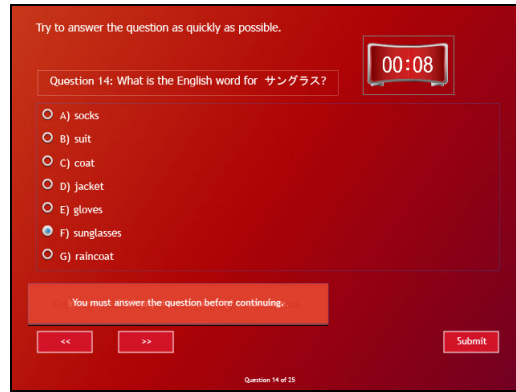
Try to answer the question as quickly as possible.

00:08

Question 14: What is the English word for サングラス?

A) socks
B) suit
C) coat
D) jacket
E) gloves
F) sunglasses
G) raincoat

You must answer the question before continuing.

<<
>>
Submit

Question 14 of 25